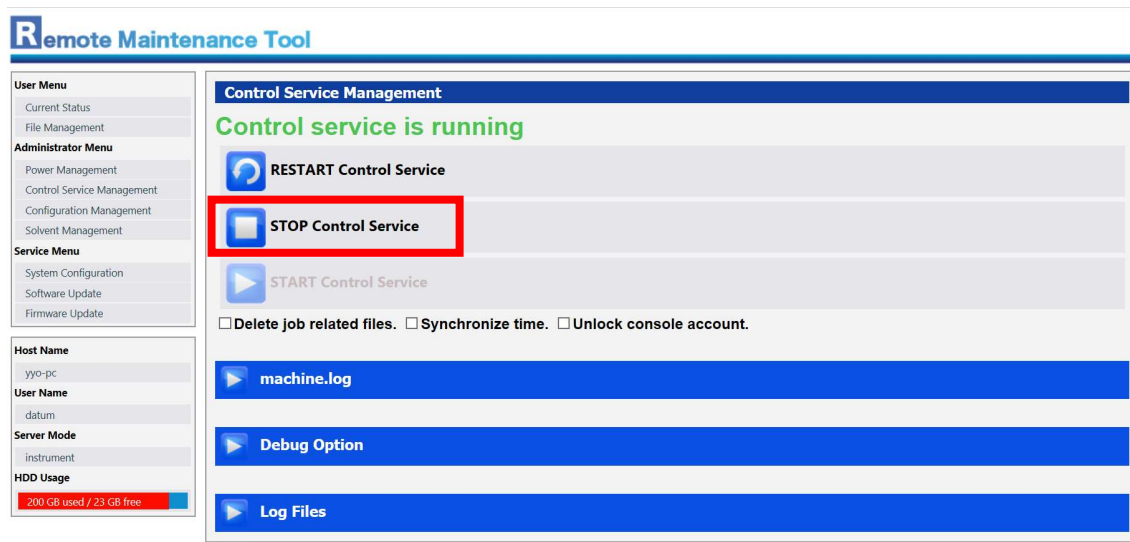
Remote Maintenance Tool

User Menu
Current Status
File Management
Administrator Menu
Power Management
Control Service Management
Configuration Management
Solvent Management
Service Menu
System Configuration
Software Update
Firmware Update

Host Name
yyo-pc
User Name
datum
Server Mode
instrument
HDD Usage
200 GB used / 23 GB free

Control Service Management
Control service is running
RESTART Control Service
STOP Control Service
START Control Service
☐Delete job related files. ☐Synchronize time. ☐Unlock console account.

machine.log

Debug Option

Log Files